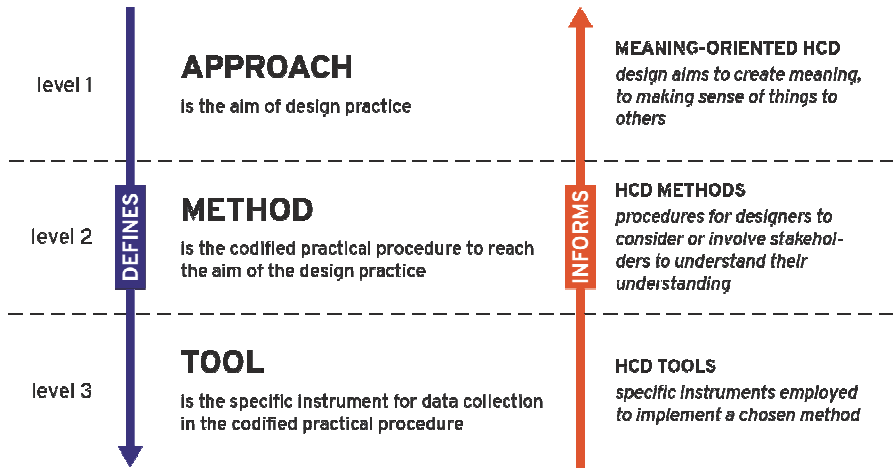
level 1

APPROACH

is the aim of design practice

MEANING-ORIENTED HCD

design aims to create meaning, to making sense of things to others

level 2

DEFINES

METHOD

is the codified practical procedure to reach the aim of the design practice

INFORMS

HCD METHODS

procedures for designers to consider or involve stakeholders to understand their understanding

level 3

TOOL

is the specific instrument for data collection in the codified practical procedure

HCD TOOLS

specific instruments employed to implement a chosen method